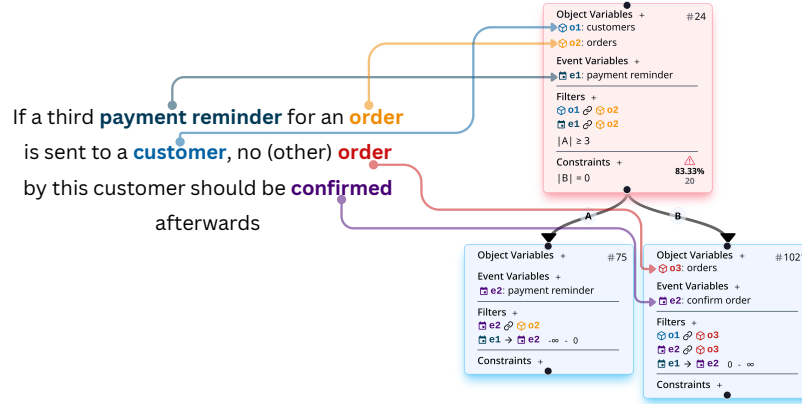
If a third payment reminder for an order is sent to a customer, no (other) order by this customer should be confirmed afterwards

Object Variables + #24
o1: customers
o2: orders
Event Variables +
e1: payment reminder
Filters +
o1 o2
e1 o2
|A| ≥ 3
Constraints +
83.33%
20
|B| = 0

A
B

Object Variables + #75
Event Variables +
e2: payment reminder
Filters +
e2 o2
e1 → e2 -∞ - 0
Constraints +

Object Variables + #102
o3: orders
Event Variables +
e2: confirm order
Filters +
o1 o3
e2 o3
e1 → e2 0 - ∞
Constraints +